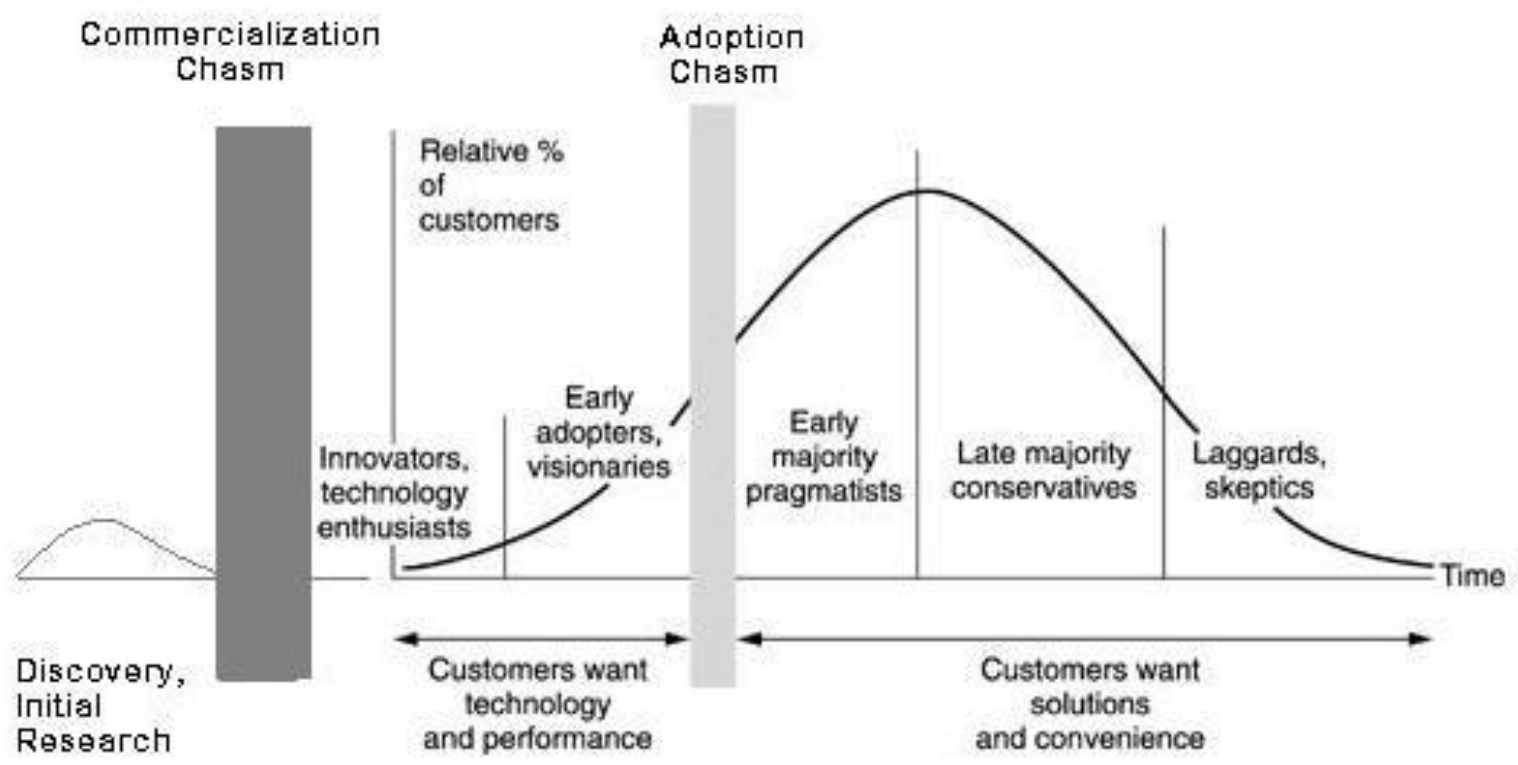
Commercialization Chasm

Adoption Chasm

Relative % of customers

Innovators, technology enthusiasts

Early adopters, visionaries

Early majority pragmatists

Late majority conservatives

Laggards, skeptics

Time

Discovery, Initial Research

Customers want technology and performance

Customers want solutions and convenience